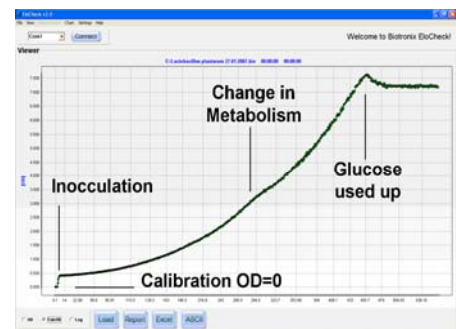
EloCheck v2.0

File View Chart Settings Help

Com1 Connect

Welcome to Biotronix EloCheck!

Viewer

C:\Lactobacillus plantarum 27.01.2007.lkx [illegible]

Change in Metabolism

Glucose used up

Inocculation

Calibration OD=0

Load Report Excel ASCII